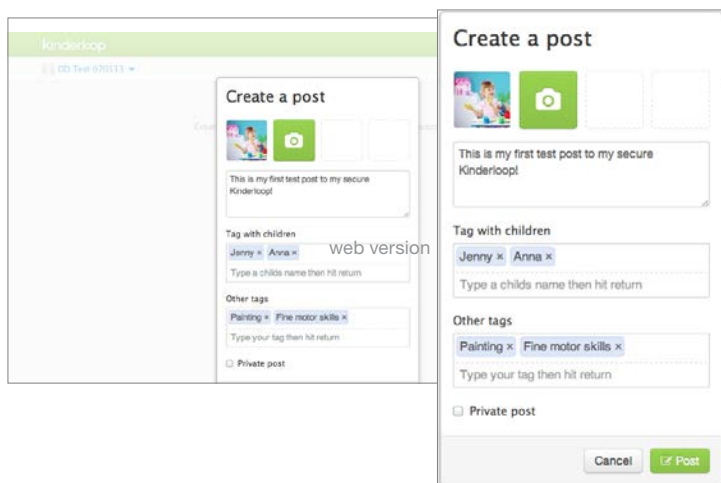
Kinderloop

DD Test 070513

Create a post

This is my first test post to my secure Kinderloop!

Tag with children

Jenny × Anna ×

Type a childs name then hit return

Other tags

Painting × Fine motor skills ×

Type your tag then hit return

Private post

web version

Create a post

This is my first test post to my secure Kinderloop!

Tag with children

Jenny × Anna ×

Type a childs name then hit return

Other tags

Painting × Fine motor skills ×

Type your tag then hit return

Private post

Cancel

Post